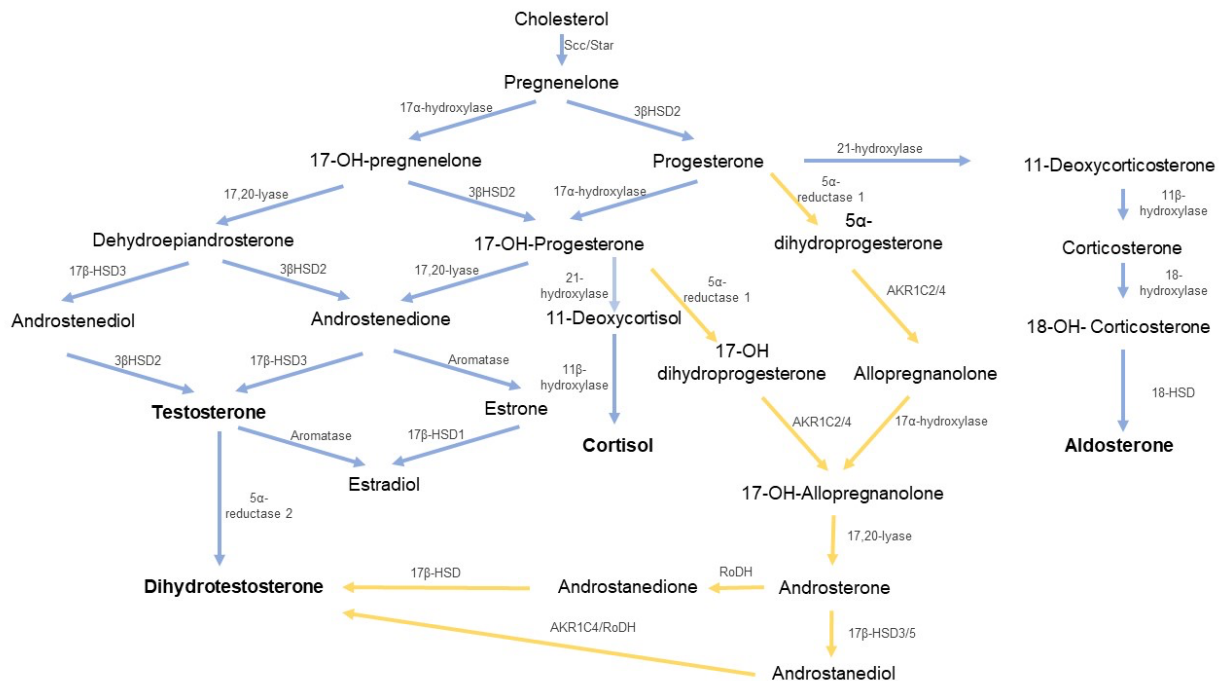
Cholesterol

Scc/Star

Pregnenelone

17α-hydroxylase

3βHSD2

17-OH-pregnenelone

Progesterone

21-hydroxylase

11-Deoxycorticosterone

17,20-lyase

3βHSD2

17α-hydroxylase

5α-reductase 1

11β-hydroxylase

Dehydroepiandrosterone

17-OH-Progesterone

5α-dihydroprogesterone

Corticosterone

17β-HSD3

3βHSD2

17,20-lyase

21-hydroxylase

5α-reductase 1

AKR1C2/4

18-hydroxylase

Androstenediol

Androstenedione

11-Deoxycortisol

18-OH- Corticosterone

3βHSD2

17β-HSD3

Aromatase

11β-hydroxylase

17-OH dihydroprogesterone

Allopregnanolone

18-HSD

Testosterone

Estrone

Aromatase

17β-HSD1

AKR1C2/4

17α-hydroxylase

Cortisol

Aldosterone

Estradiol

5α-reductase 2

17-OH-Allopregnanolone

17,20-lyase

Dihydrotestosterone

17β-HSD

Androstanedione

RoDH

Androsterone

AKR1C4/RoDH

17β-HSD3/5

Androstanediol